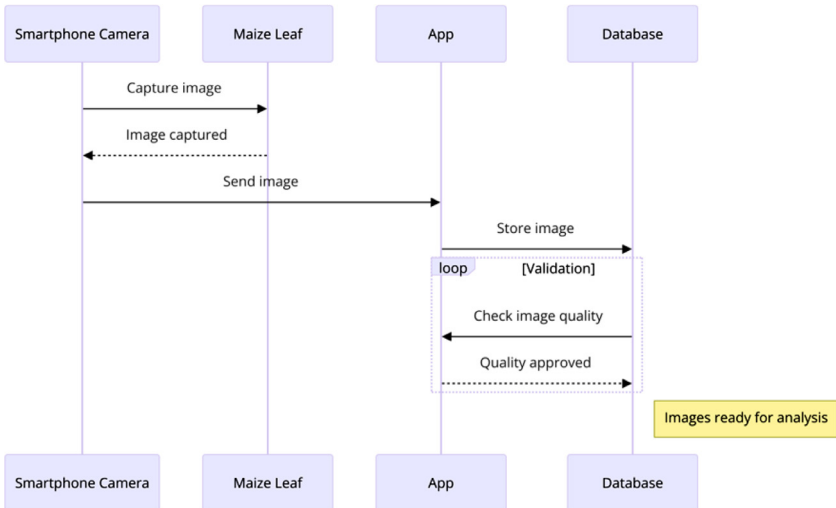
Smartphone Camera
Maize Leaf
App
Database

Capture image
Image captured
Send image
Store image

loop [Validation]

Check image quality
Quality approved

Images ready for analysis

Smartphone Camera
Maize Leaf
App
Database